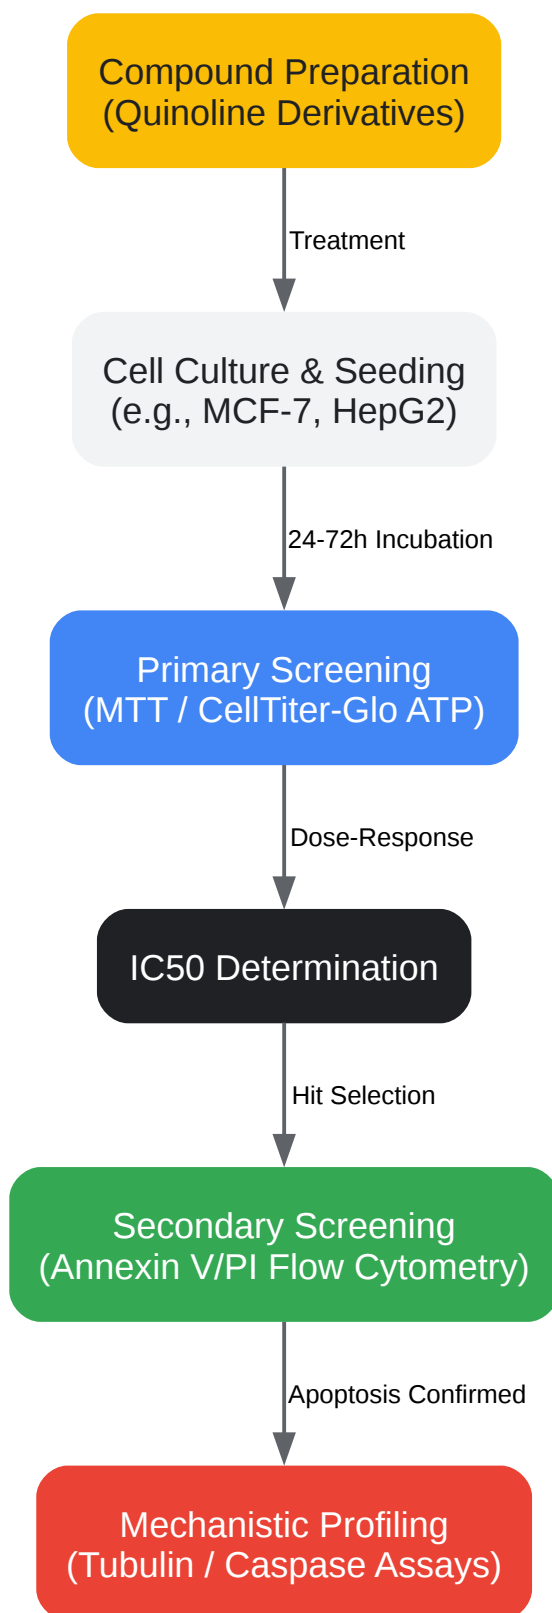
Compound Preparation
(Quinoline Derivatives)

Treatment

Cell Culture & Seeding
(e.g., MCF-7, HepG2)

24-72h Incubation

Primary Screening
(MTT / CellTiter-Glo ATP)

Dose-Response

IC50 Determination

Hit Selection

Secondary Screening
(Annexin V/PI Flow Cytometry)

Apoptosis Confirmed

Mechanistic Profiling
(Tubulin / Caspase Assays)